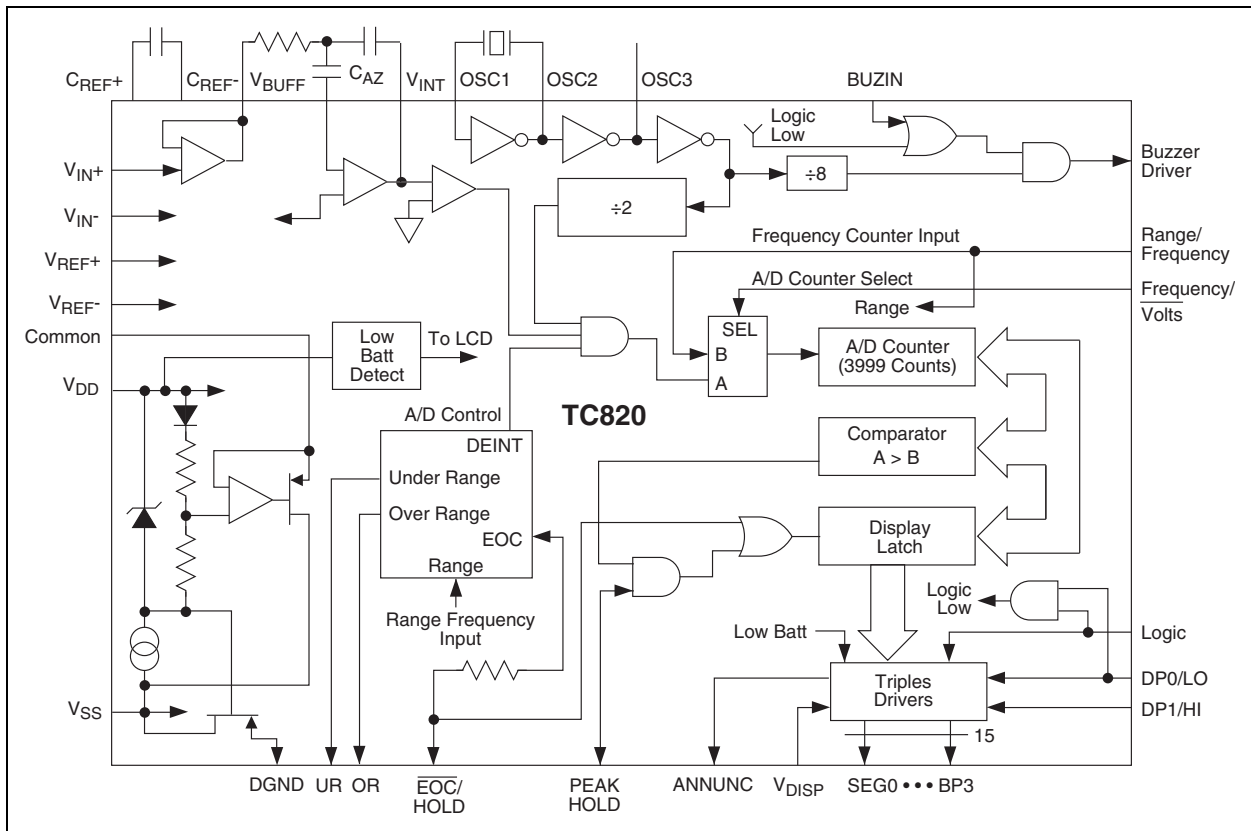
$C_{REF}+$ $C_{REF}-$ $V_{BUFF}$ $C_{AZ}$ $V_{INT}$ OSC1 OSC2 OSC3 BUZIN

Logic Low

$V_{IN}+$

$V_{IN}-$

$V_{REF}+$

$V_{REF}-$

Common

$V_{DD}$

$V_{SS}$

÷8

Buzzer Driver

÷2

Frequency Counter Input

Range/ Frequency

A/D Counter Select

Range

Frequency/ $\overline{\text{Volts}}$

Low Batt Detect

To LCD

SEL

B

A

A/D Counter (3999 Counts)

TC820

A/D Control

DEINT

Under Range

Over Range

EOC

Range

Comparator A > B

Display Latch

Range Frequency Input

Logic Low

Low Batt

Logic

Triples Drivers

DP0/LO

DP1/HI

15

DGND UR OR $\overline{\text{EOC}}$/ HOLD PEAK HOLD ANNUNC $V_{DISP}$ SEG0 • • • BP3